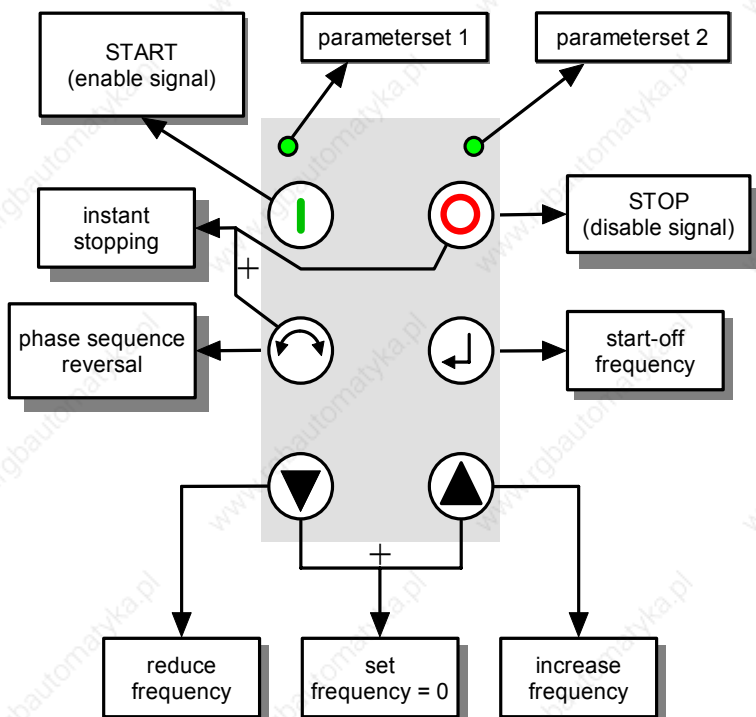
START
(enable signal)

parameterset 1

parameterset 2

instant stopping

+

STOP
(disable signal)

phase sequence reversal

start-off frequency

+

reduce frequency

set frequency = 0

increase frequency

www.rgbautomatyka.pl